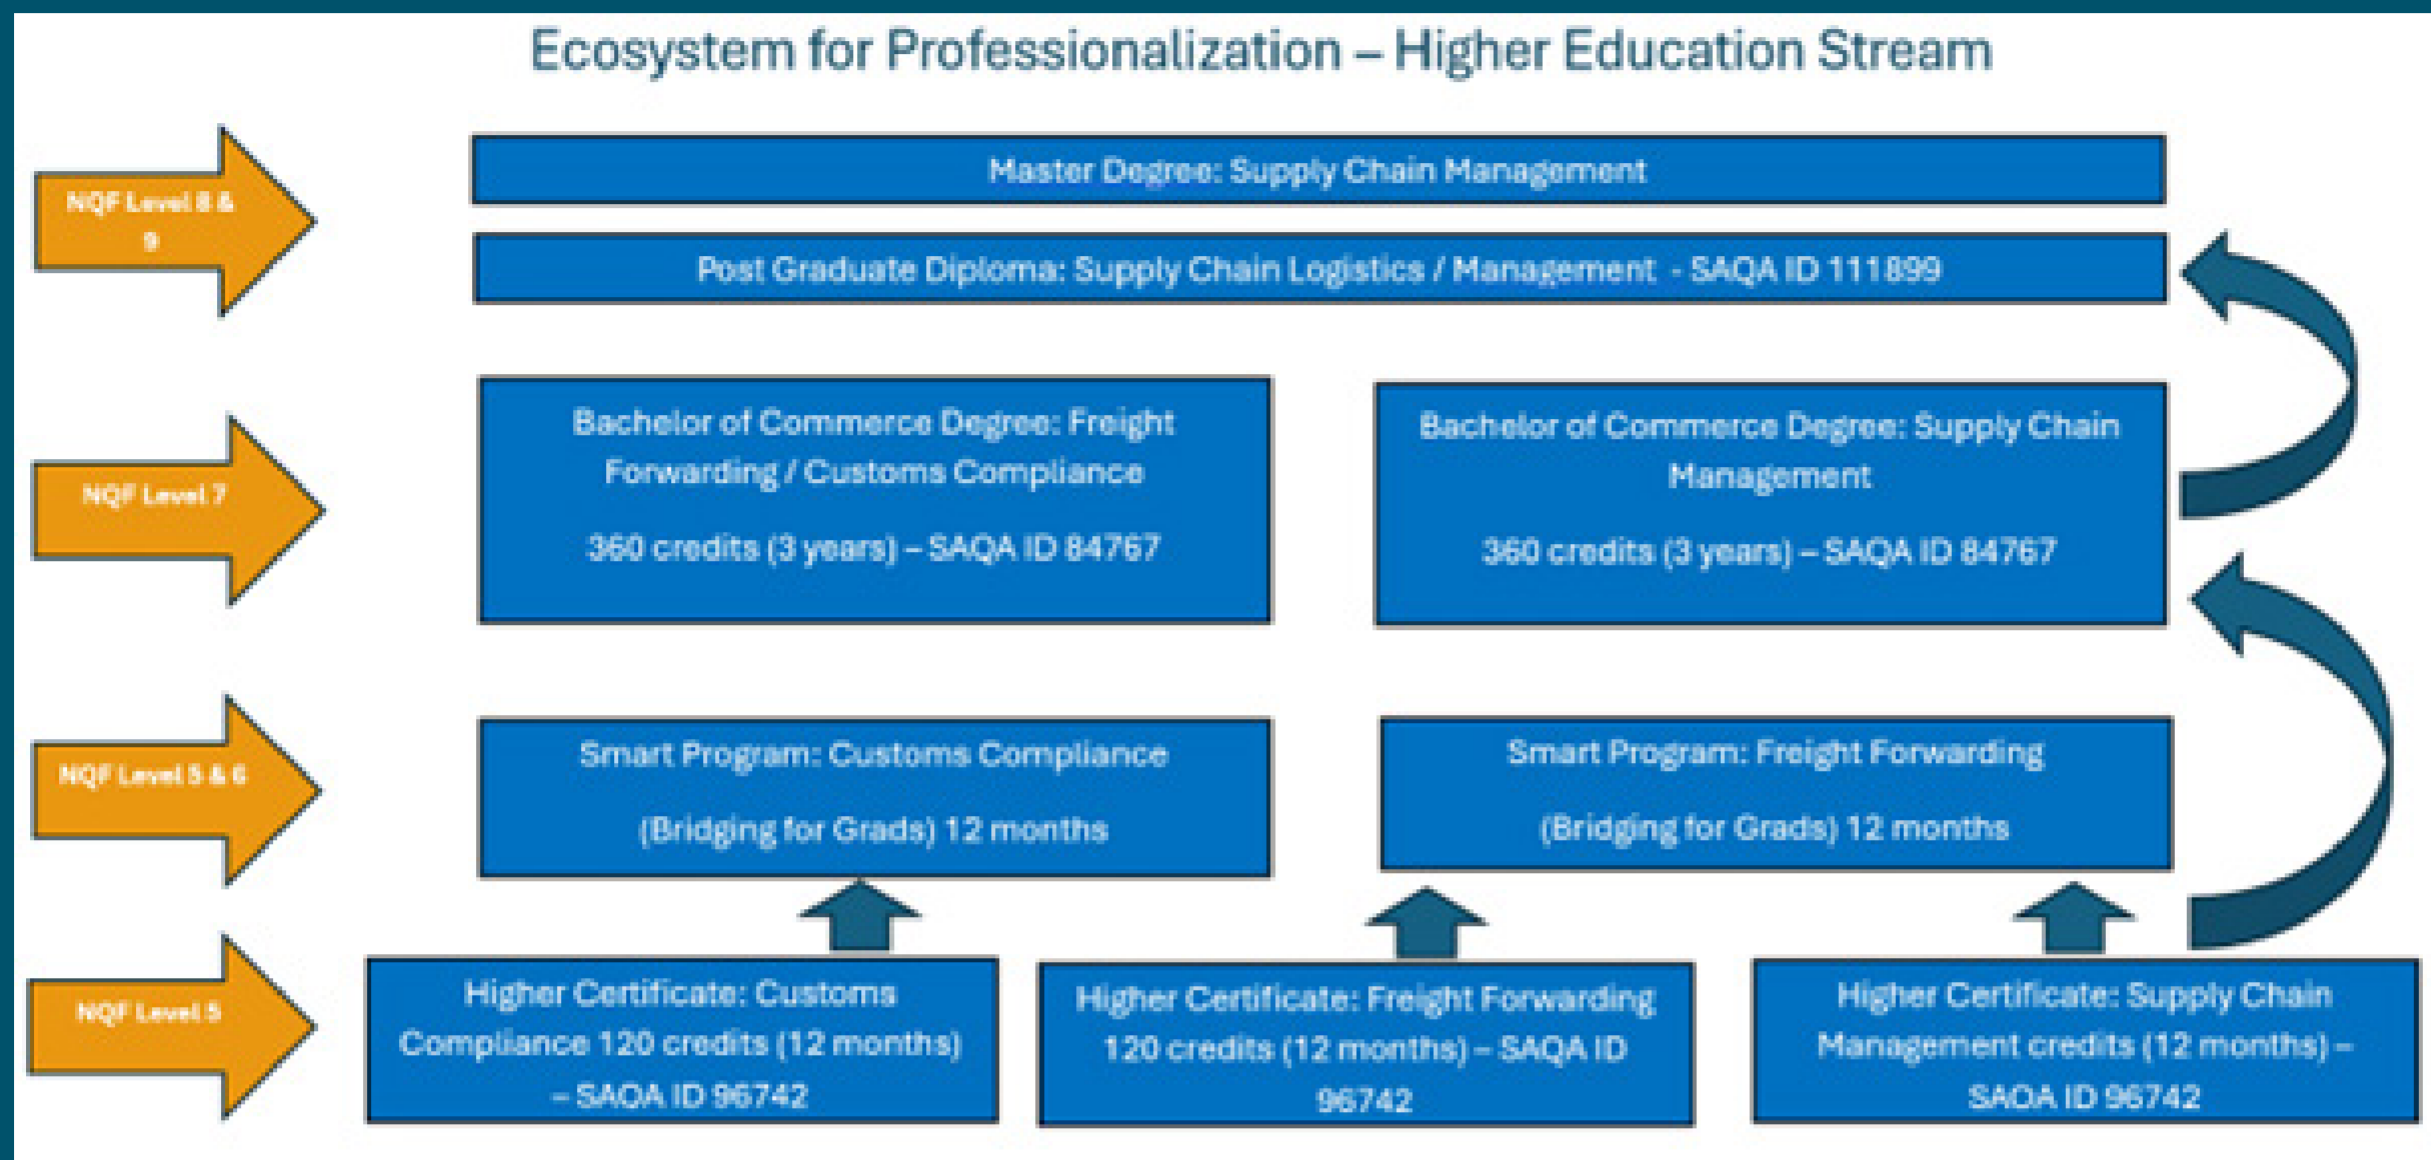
Ecosystem for Professionalization – Higher Education Stream

NQF Level 8 & 9

Master Degree: Supply Chain Management

Post Graduate Diploma: Supply Chain Logistics / Management - SAQA ID 111899

NQF Level 7

Bachelor of Commerce Degree: Freight Forwarding / Customs Compliance

360 credits (3 years) – SAQA ID 84767

Bachelor of Commerce Degree: Supply Chain Management

360 credits (3 years) – SAQA ID 84767

NQF Level 5 & 6

Smart Program: Customs Compliance

(Bridging for Grads) 12 months

Smart Program: Freight Forwarding

(Bridging for Grads) 12 months

NQF Level 5

Higher Certificate: Customs Compliance 120 credits (12 months) – SAQA ID 96742

Higher Certificate: Freight Forwarding 120 credits (12 months) – SAQA ID 96742

Higher Certificate: Supply Chain Management credits (12 months) – SAQA ID 96742